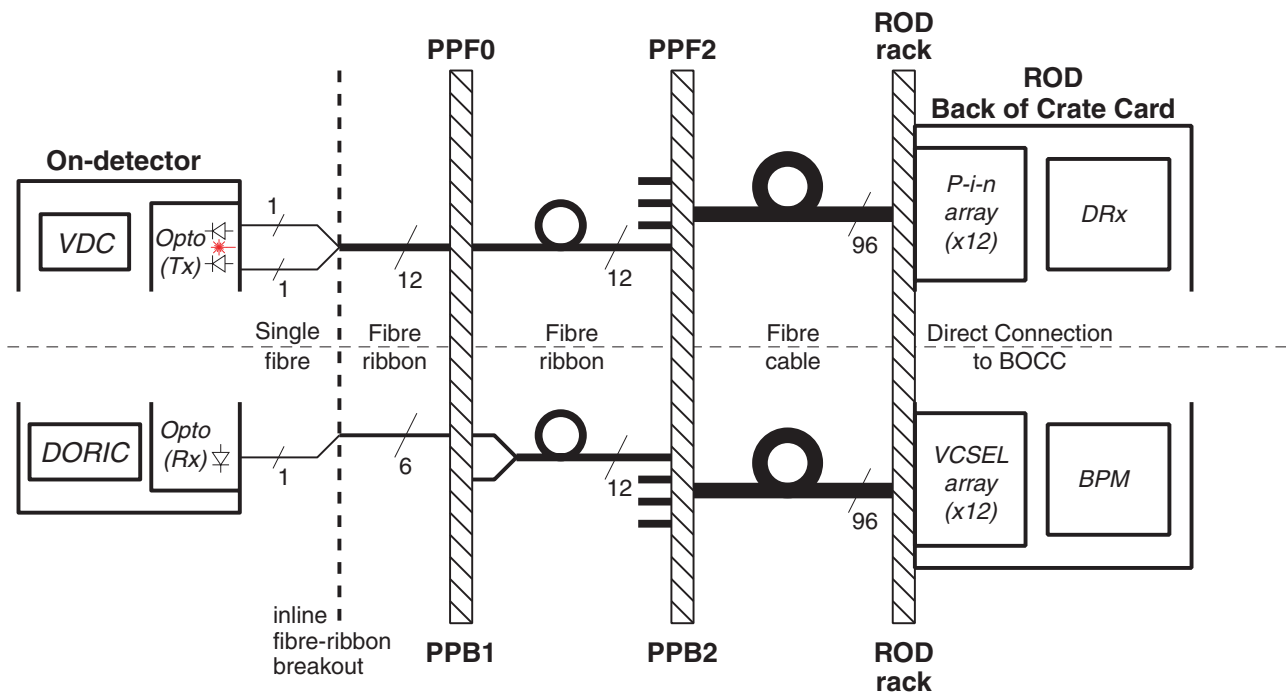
PPF0

PPF2

ROD rack

ROD
Back of Crate Card

On-detector

VDC

Opto (Tx)

1

1

12

12

96

P-i-n array (x12)

DRx

Single fibre

Fibre ribbon

Fibre ribbon

Fibre cable

Direct Connection to BOCC

DORIC

Opto (Rx)

1

6

12

96

VCSEL array (x12)

BPM

inline fibre-ribbon breakout

PPB1

PPB2

ROD rack